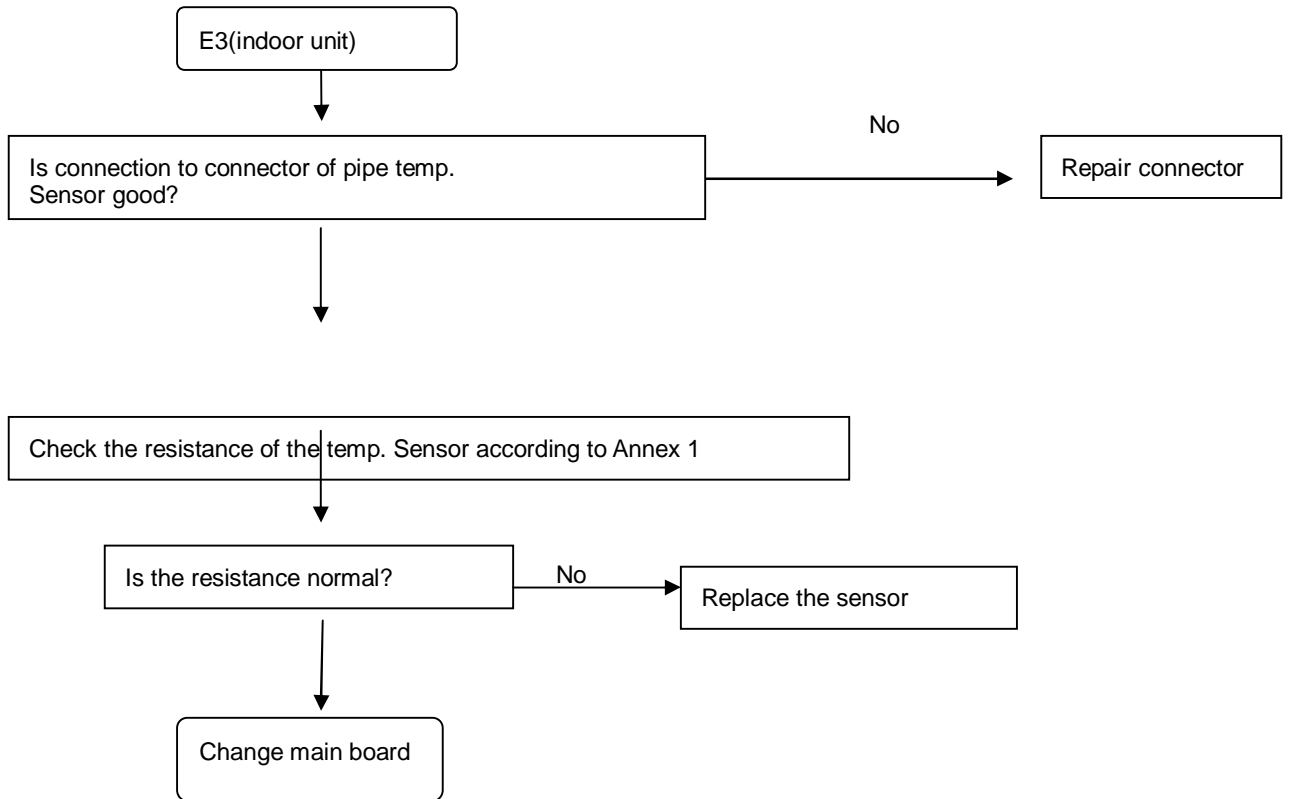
E3(indoor unit)

Is connection to connector of pipe temp. Sensor good?

No

Repair connector

Check the resistance of the temp. Sensor according to Annex 1

Is the resistance normal?

No

Replace the sensor

Change main board